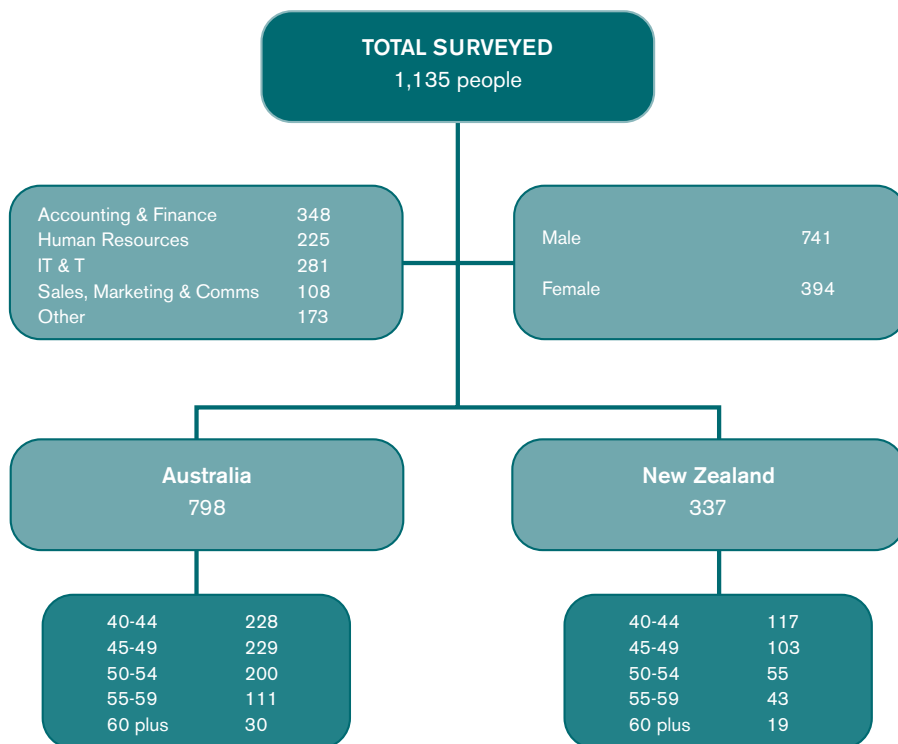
TOTAL SURVEYED
1,135 people

| | |
|---|---|
| Accounting & Finance | 348 |
| Human Resources | 225 |
| IT & T | 281 |
| Sales, Marketing & Comms | 108 |
| Other | 173 |

| | |
|---|---|
| Male | 741 |
| Female | 394 |

Australia
798

| | |
|---|---|
| 40-44 | 228 |
| 45-49 | 229 |
| 50-54 | 200 |
| 55-59 | 111 |
| 60 plus | 30 |

New Zealand
337

| | |
|---|---|
| 40-44 | 117 |
| 45-49 | 103 |
| 50-54 | 55 |
| 55-59 | 43 |
| 60 plus | 19 |